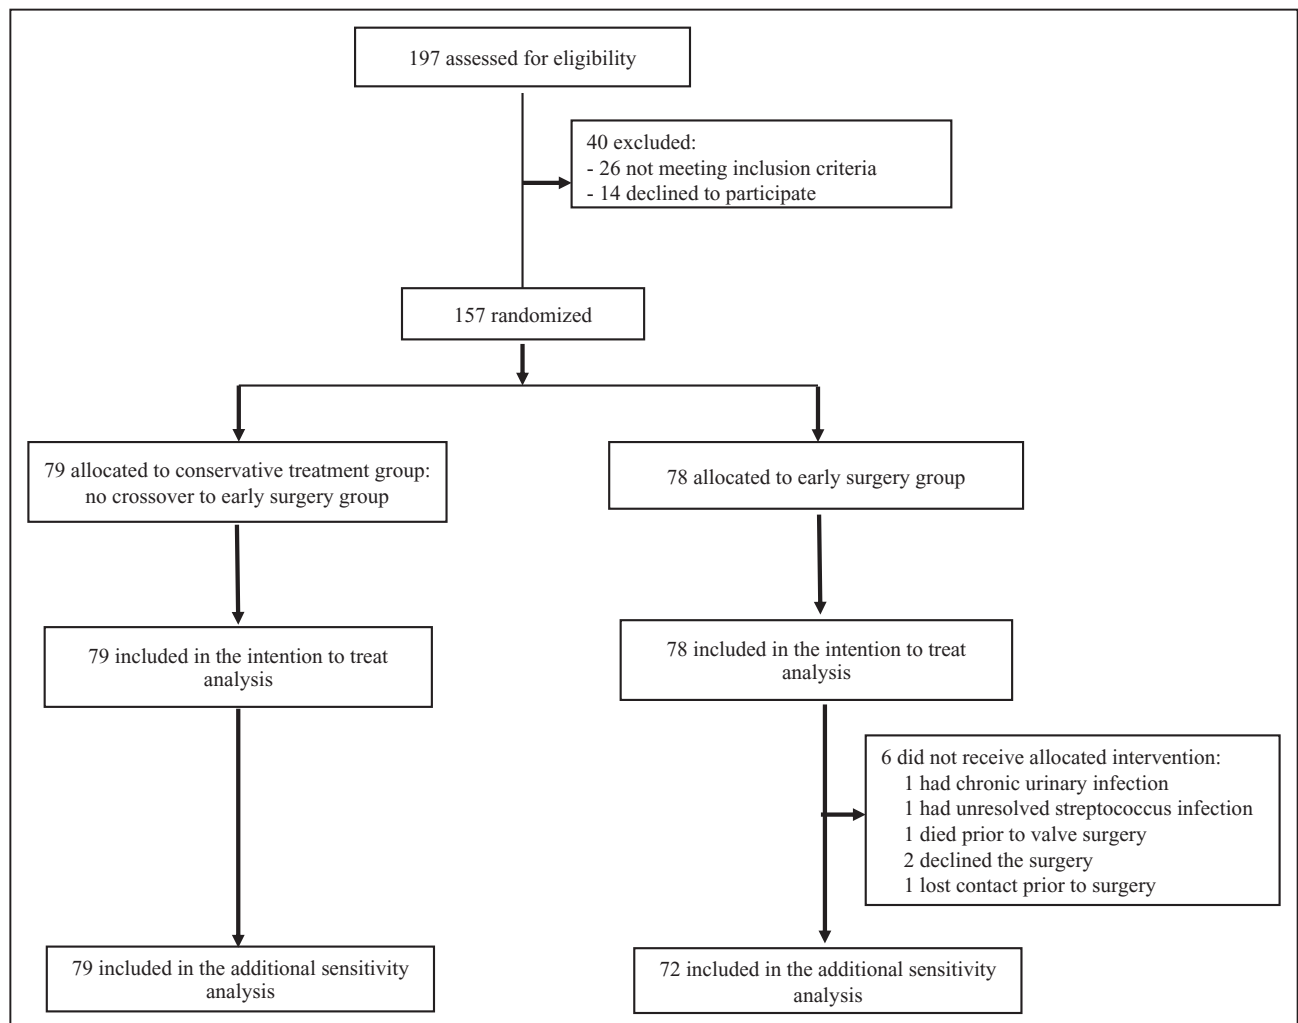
197 assessed for eligibility

40 excluded:
- 26 not meeting inclusion criteria
- 14 declined to participate

157 randomized

79 allocated to conservative treatment group: no crossover to early surgery group

78 allocated to early surgery group

79 included in the intention to treat analysis

78 included in the intention to treat analysis

6 did not receive allocated intervention:
1 had chronic urinary infection
1 had unresolved streptococcus infection
1 died prior to valve surgery
2 declined the surgery
1 lost contact prior to surgery

79 included in the additional sensitivity analysis

72 included in the additional sensitivity analysis